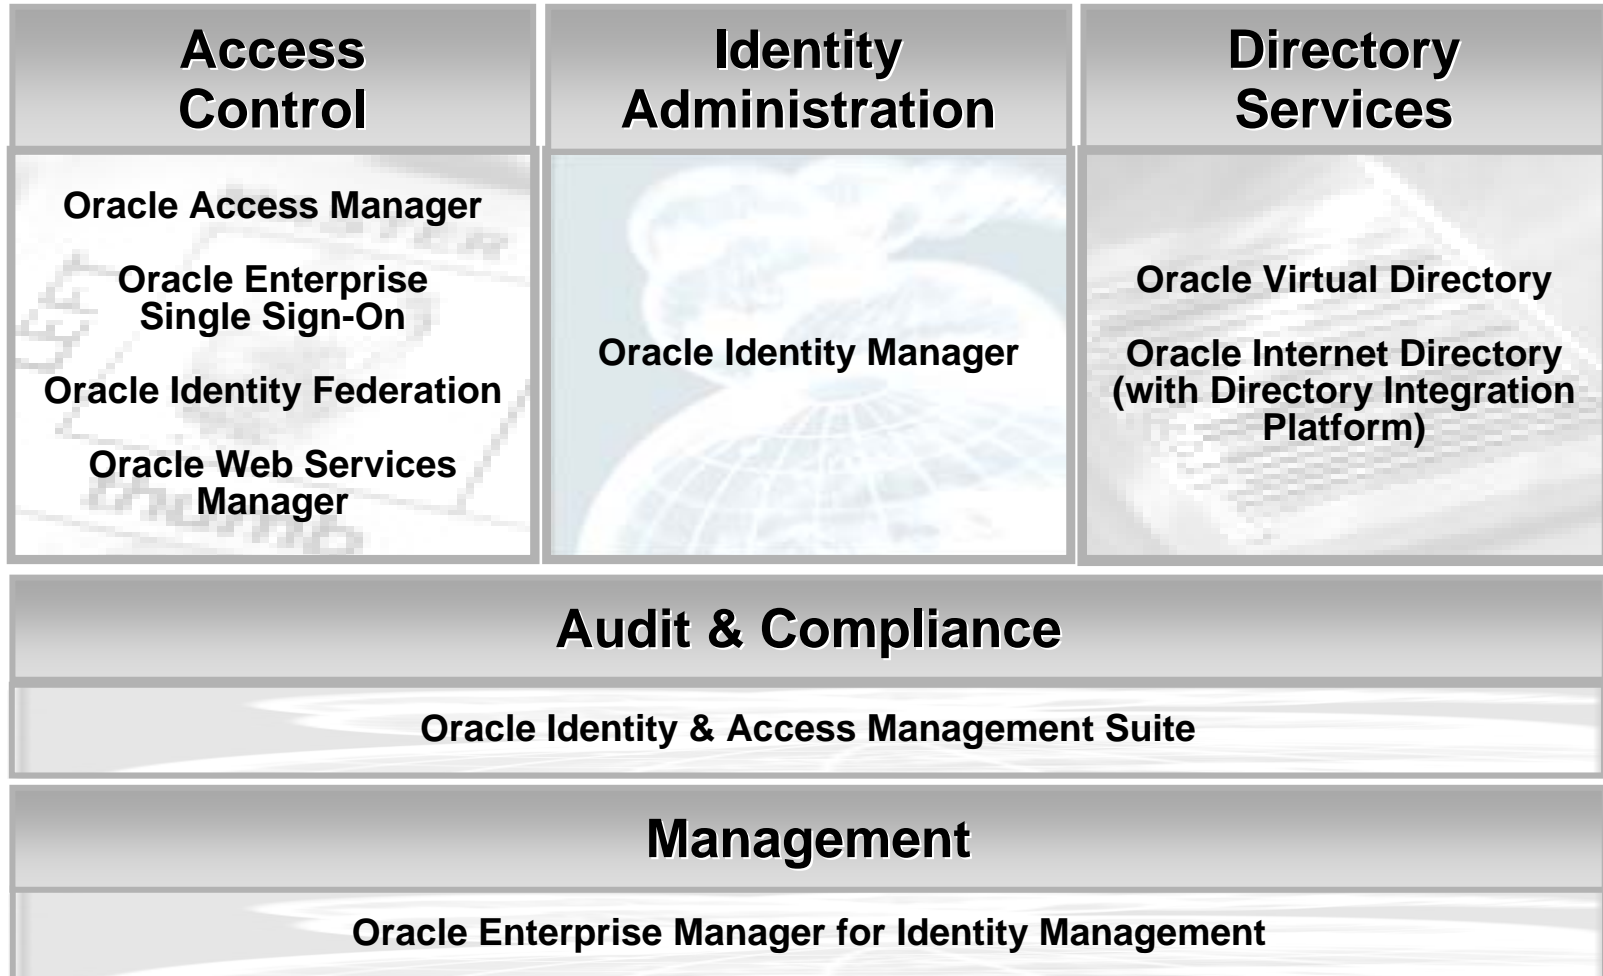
Access Control

Oracle Access Manager

Oracle Enterprise Single Sign-On

Oracle Identity Federation

Oracle Web Services Manager

Identity Administration

Oracle Identity Manager

Directory Services

Oracle Virtual Directory

Oracle Internet Directory (with Directory Integration Platform)

Audit & Compliance

Oracle Identity & Access Management Suite

Management

Oracle Enterprise Manager for Identity Management